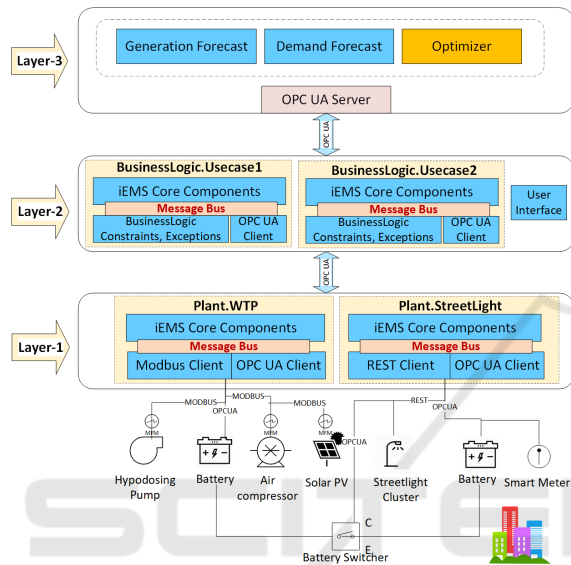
Layer-3

Generation Forecast

Demand Forecast

Optimizer

OPC UA Server

OPC UA

Layer-2

BusinessLogic.Usecase1

iEMS Core Components

Message Bus

BusinessLogic Constraints, Exceptions

OPC UA Client

BusinessLogic.Usecase2

iEMS Core Components

Message Bus

BusinessLogic Constraints, Exceptions

OPC UA Client

User Interface

OPC UA

Layer-1

Plant.WTP

iEMS Core Components

Message Bus

Modbus Client

OPC UA Client

Plant.StreetLight

iEMS Core Components

Message Bus

REST Client

OPC UA Client

MODBUS

MODBUS

MODBUS

OPCUA

REST

OPCUA

OPCUA

MFM

MFM

MFM

Hypodosing Pump

Battery

Air compressor

Solar PV

Streetlight Cluster

Battery

Smart Meter

C

E

Battery Switcher